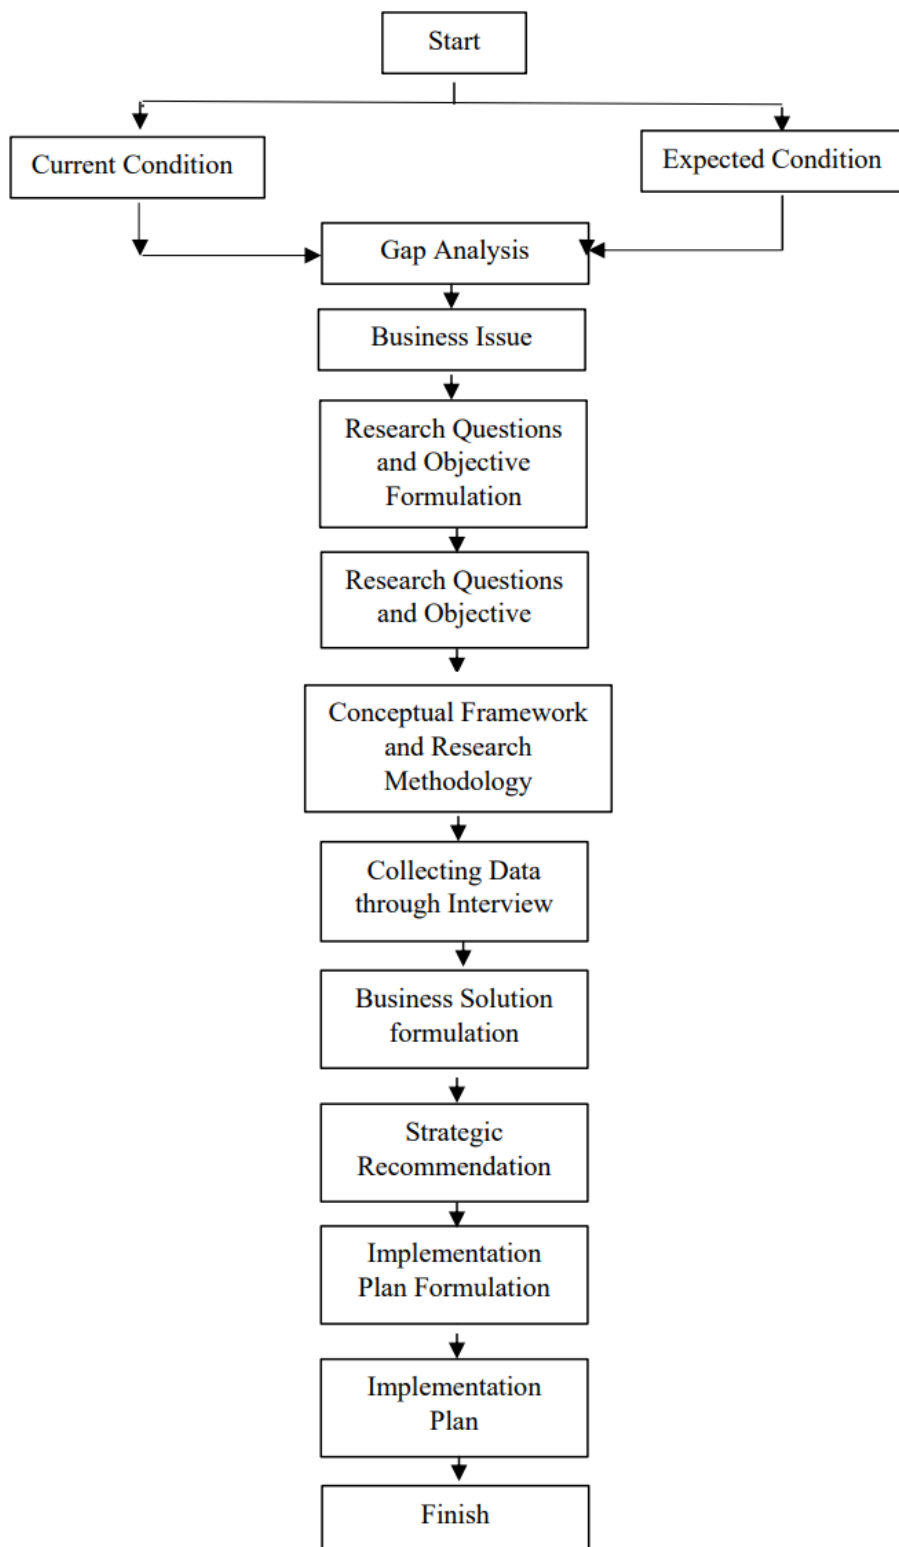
Start

Current Condition

Expected Condition

Gap Analysis

Business Issue

Research Questions and Objective Formulation

Research Questions and Objective

Conceptual Framework and Research Methodology

Collecting Data through Interview

Business Solution formulation

Strategic Recommendation

Implementation Plan Formulation

Implementation Plan

Finish